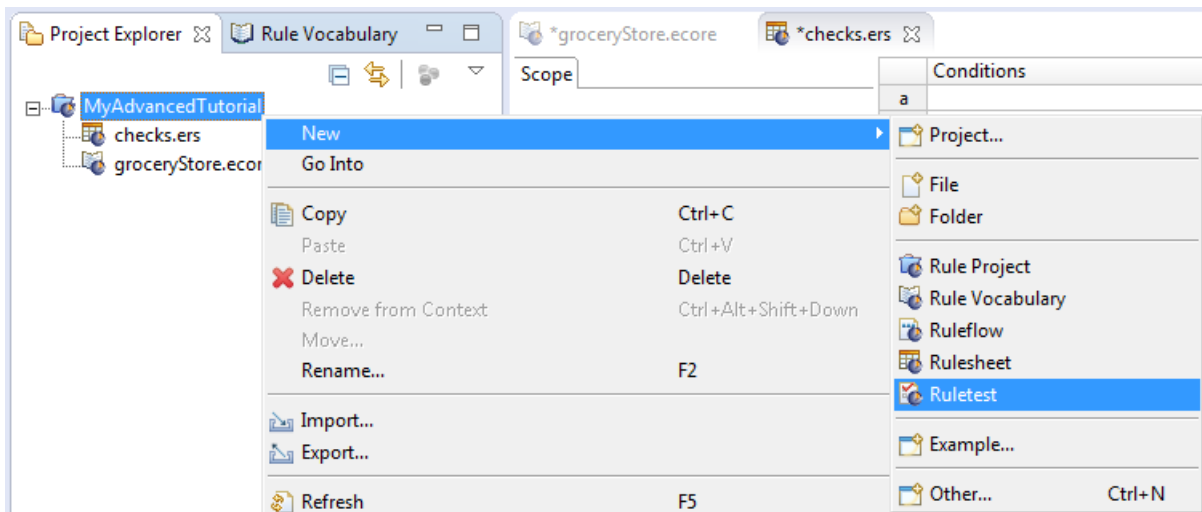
Project Explorer
Rule Vocabulary
*groceryStore.ecore
*checks.ers
Scope
Conditions
a
MyAdvancedTutorial
checks.ers
groceryStore.ecor
New
Go Into
Copy Ctrl+C
Paste Ctrl+V
Delete Delete
Remove from Context Ctrl+Alt+Shift+Down
Move...
Rename... F2
Import...
Export...
Refresh F5
Project...
File
Folder
Rule Project
Rule Vocabulary
Ruleflow
Rulesheet
Ruletest
Example...
Other... Ctrl+N